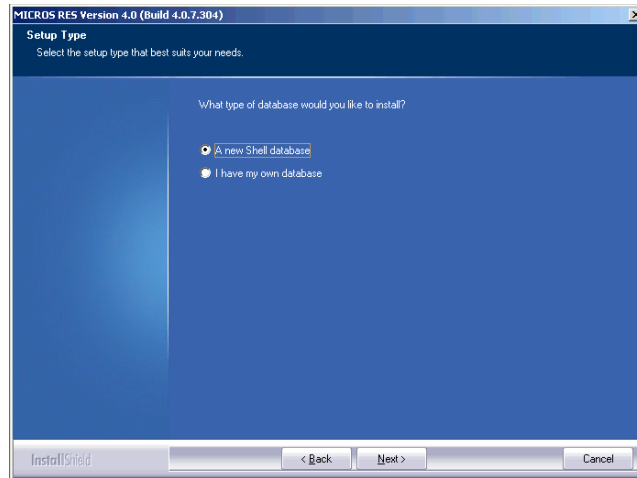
MICROS RES Version 4.0 (Build 4.0.7.304)

Setup Type

Select the setup type that best suits your needs.

What type of database would you like to install?

A new Shell database

I have my own database

InstallShield

< Back

Next >

Cancel